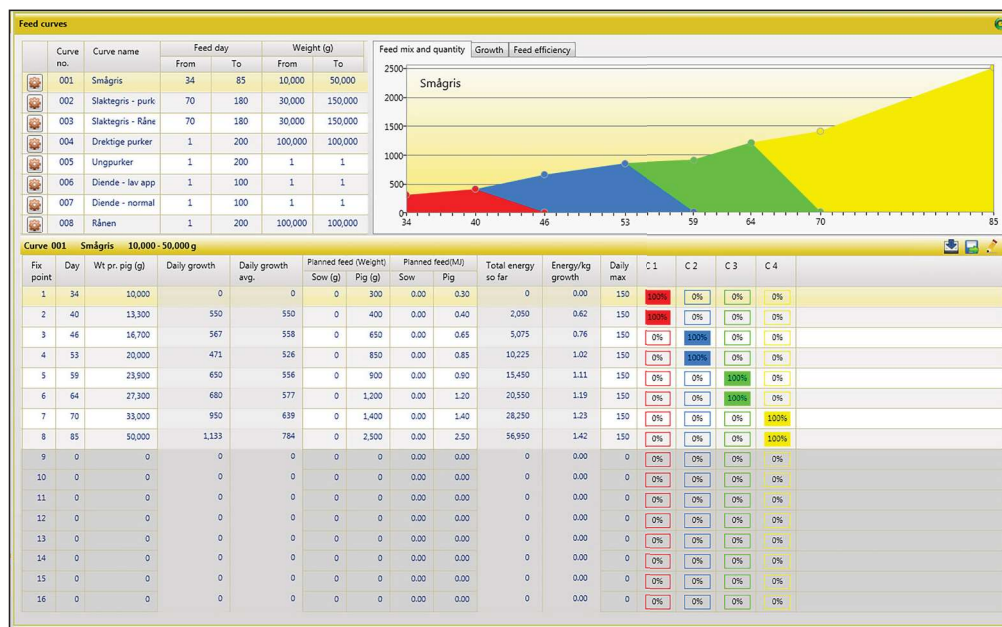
Feed curves

| | Curve no. | Curve name | Feed day From | Feed day To | Weight (g) From | Weight (g) To |
|---|---|---|---|---|---|---|
| | 001 | Smågris | 34 | 85 | 10,000 | 50,000 |
| | 002 | Slaktegris - purk | 70 | 180 | 30,000 | 150,000 |
| | 003 | Slaktegris - Råne | 70 | 180 | 30,000 | 150,000 |
| | 004 | Drektige purker | 1 | 200 | 100,000 | 100,000 |
| | 005 | Ungpurker | 1 | 200 | 1 | 1 |
| | 006 | Diende - lav app | 1 | 100 | 1 | 1 |
| | 007 | Diende - normal | 1 | 100 | 1 | 1 |
| | 008 | Rånen | 1 | 200 | 100,000 | 100,000 |

Feed mix and quantity | Growth | Feed efficiency

2500
2000
1500
1000
500
0
Smågris
34 40 46 53 59 64 70 85

Curve 001 Smågris 10,000 - 50,000 g

| Fix point | Day | Wt pr. pig (g) | Daily growth | Daily growth avg. | Planned feed (Weight) Sow (g) | Planned feed (Weight) Pig (g) | Planned feed(MJ) Sow | Planned feed(MJ) Pig | Total energy so far | Energy/kg growth | Daily max | C 1 | C 2 | C 3 | C 4 |
|---|---|---|---|---|---|---|---|---|---|---|---|---|---|---|---|
| 1 | 34 | 10,000 | 0 | 0 | 0 | 300 | 0.00 | 0.30 | 0 | 0.00 | 150 | 100% | 0% | 0% | 0% |
| 2 | 40 | 13,300 | 550 | 550 | 0 | 400 | 0.00 | 0.40 | 2,050 | 0.62 | 150 | 100% | 0% | 0% | 0% |
| 3 | 46 | 16,700 | 567 | 558 | 0 | 650 | 0.00 | 0.65 | 5,075 | 0.76 | 150 | 0% | 100% | 0% | 0% |
| 4 | 53 | 20,000 | 471 | 526 | 0 | 850 | 0.00 | 0.85 | 10,225 | 1.02 | 150 | 0% | 100% | 0% | 0% |
| 5 | 59 | 23,900 | 650 | 556 | 0 | 900 | 0.00 | 0.90 | 15,450 | 1.11 | 150 | 0% | 0% | 100% | 0% |
| 6 | 64 | 27,300 | 680 | 577 | 0 | 1,200 | 0.00 | 1.20 | 20,550 | 1.19 | 150 | 0% | 0% | 100% | 0% |
| 7 | 70 | 33,000 | 950 | 639 | 0 | 1,400 | 0.00 | 1.40 | 28,250 | 1.23 | 150 | 0% | 0% | 0% | 100% |
| 8 | 85 | 50,000 | 1,133 | 784 | 0 | 2,500 | 0.00 | 2.50 | 56,950 | 1.42 | 150 | 0% | 0% | 0% | 100% |
| 9 | 0 | 0 | 0 | 0 | 0 | 0 | 0.00 | 0.00 | 0 | 0.00 | 0 | 0% | 0% | 0% | 0% |
| 10 | 0 | 0 | 0 | 0 | 0 | 0 | 0.00 | 0.00 | 0 | 0.00 | 0 | 0% | 0% | 0% | 0% |
| 11 | 0 | 0 | 0 | 0 | 0 | 0 | 0.00 | 0.00 | 0 | 0.00 | 0 | 0% | 0% | 0% | 0% |
| 12 | 0 | 0 | 0 | 0 | 0 | 0 | 0.00 | 0.00 | 0 | 0.00 | 0 | 0% | 0% | 0% | 0% |
| 13 | 0 | 0 | 0 | 0 | 0 | 0 | 0.00 | 0.00 | 0 | 0.00 | 0 | 0% | 0% | 0% | 0% |
| 14 | 0 | 0 | 0 | 0 | 0 | 0 | 0.00 | 0.00 | 0 | 0.00 | 0 | 0% | 0% | 0% | 0% |
| 15 | 0 | 0 | 0 | 0 | 0 | 0 | 0.00 | 0.00 | 0 | 0.00 | 0 | 0% | 0% | 0% | 0% |
| 16 | 0 | 0 | 0 | 0 | 0 | 0 | 0.00 | 0.00 | 0 | 0.00 | 0 | 0% | 0% | 0% | 0% |